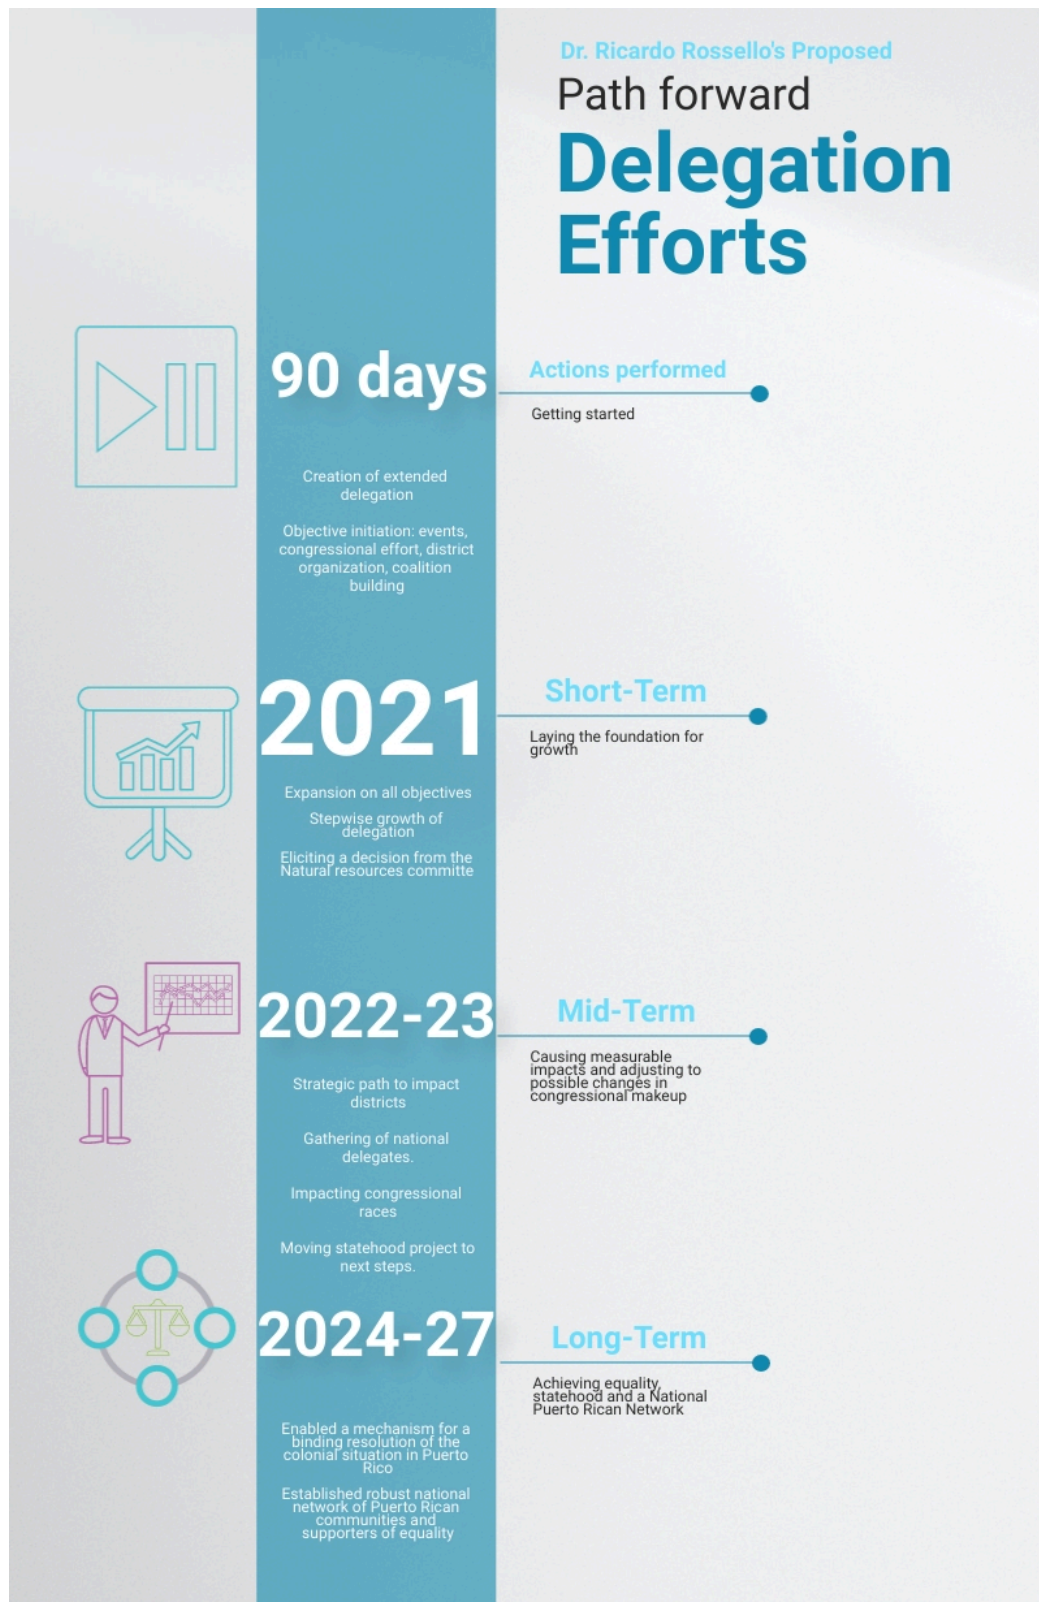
Dr. Ricardo Rossello's Proposed
Path forward
Delegation Efforts

90 days

Actions performed

Getting started

Creation of extended delegation

Objective initiation: events, congressional effort, district organization, coalition building

2021

Short-Term

Laying the foundation for growth

Expansion on all objectives

Stepwise growth of delegation

Eliciting a decision from the Natural resources committe

2022-23

Mid-Term

Causing measurable impacts and adjusting to possible changes in congressional makeup

Strategic path to impact districts

Gathering of national delegates.

Impacting congressional races

Moving statehood project to next steps.

2024-27

Long-Term

Achieving equality, statehood and a National Puerto Rican Network

Enabled a mechanism for a binding resolution of the colonial situation in Puerto Rico

Established robust national network of Puerto Rican communities and supporters of equality